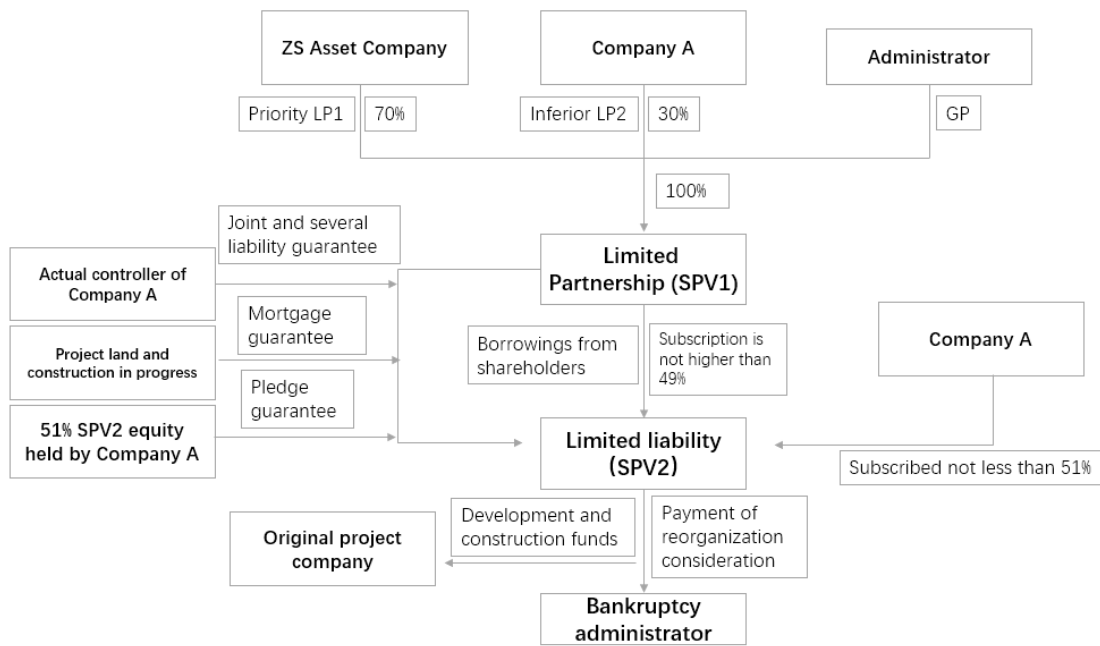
ZS Asset Company

Company A

Administrator

Priority LP1

70%

Inferior LP2

30%

GP

100%

Joint and several liability guarantee

Actual controller of Company A

Limited Partnership (SPV1)

Mortgage guarantee

Project land and construction in progress

Borrowings from shareholders

Subscription is not higher than 49%

Company A

Pledge guarantee

51% SPV2 equity held by Company A

Limited liability (SPV2)

Subscribed not less than 51%

Original project company

Development and construction funds

Payment of reorganization consideration

Bankruptcy administrator